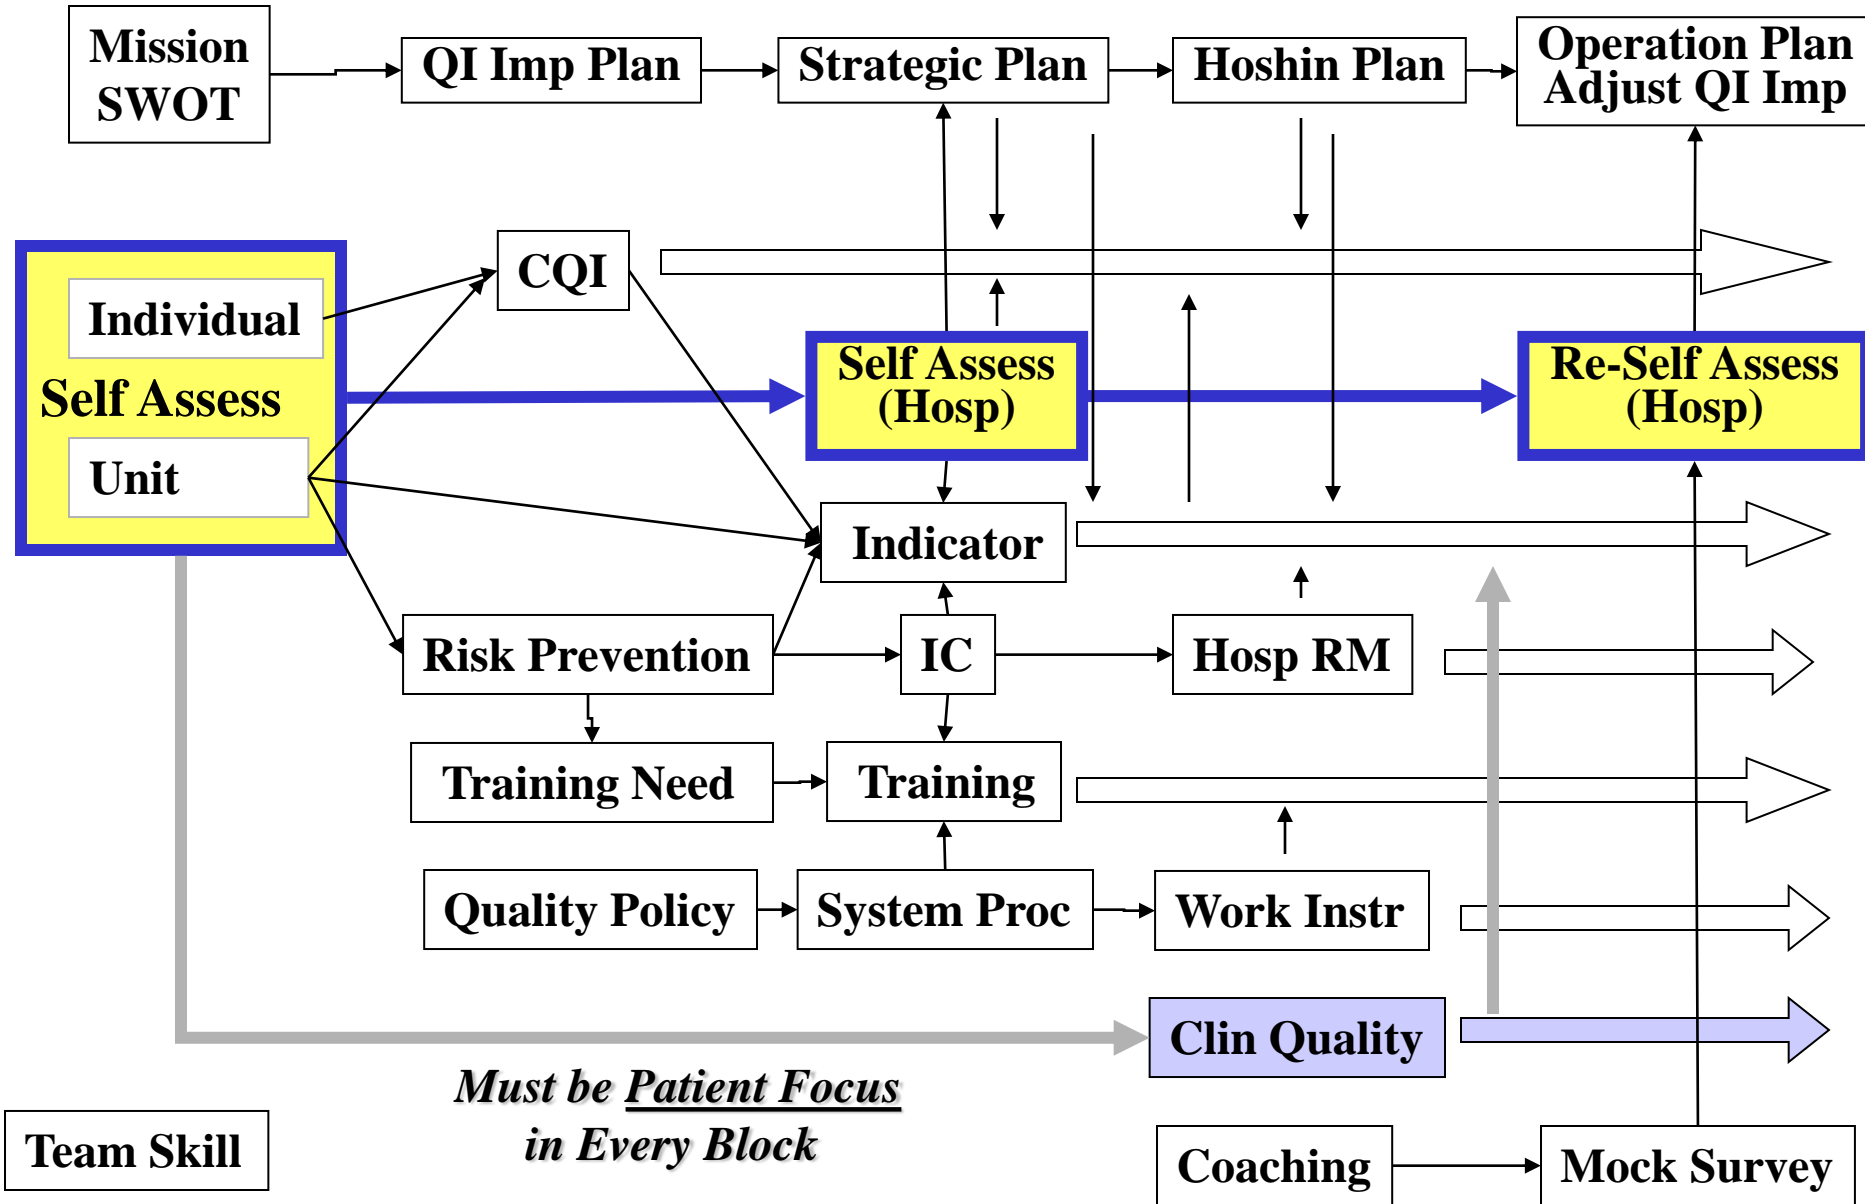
Mission SWOT

QI Imp Plan

Strategic Plan

Hoshin Plan

Operation Plan Adjust QI Imp

CQI

Individual

Self Assess

Unit

Self Assess (Hosp)

Re-Self Assess (Hosp)

Indicator

Risk Prevention

IC

Hosp RM

Training Need

Training

Quality Policy

System Proc

Work Instr

Clin Quality

Must be Patient Focus in Every Block

Team Skill

Coaching

Mock Survey